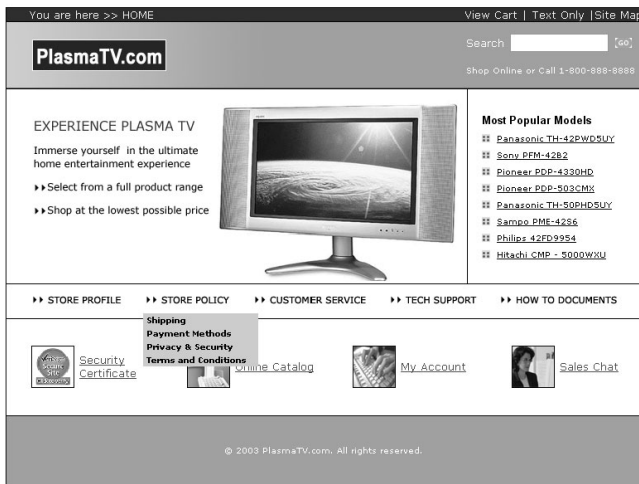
You are here >> HOME

View Cart | Text Only | Site Map

PlasmaTV.com

Search [GO]

Shop Online or Call 1-800-888-8888

EXPERIENCE PLASMA TV

Immerse yourself in the ultimate home entertainment experience

▸▸Select from a full product range

▸▸Shop at the lowest possible price

Most Popular Models

Panasonic TH-42PWD5UY

Sony PFM-4282

Pioneer PDP-4330HD

Pioneer PDP-503CMX

Panasonic TH-50PHD5UY

Sampo PME-42S6

Philips 42FD9954

Hitachi CMP - 5000WXU

▸▸ STORE PROFILE ▸▸ STORE POLICY ▸▸ CUSTOMER SERVICE ▸▸ TECH SUPPORT ▸▸ HOW TO DOCUMENTS

Shipping
Payment Methods
Privacy & Security
Terms and Conditions

Security Certificate

Online Catalog

My Account

Sales Chat

© 2003 PlasmaTV.com. All rights reserved.